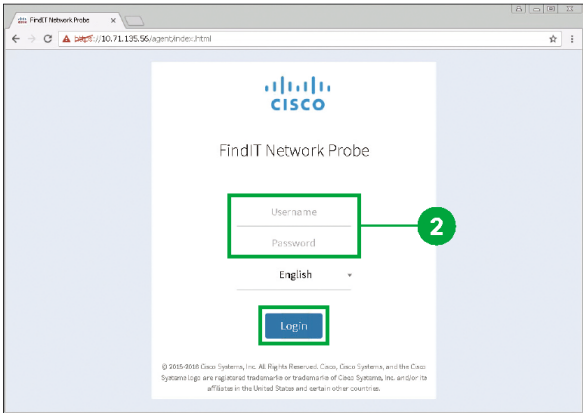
FindIT Network Probe

https://10.71.135.56/agent/index.html

cisco

FindIT Network Probe

Username

Password

2

English

Login

© 2015-2016 Cisco Systems, Inc. All Rights Reserved. Cisco, Cisco Systems, and the Cisco Systems logo are registered trademarks or trademarks of Cisco Systems, Inc. and/or its affiliates in the United States and certain other countries.